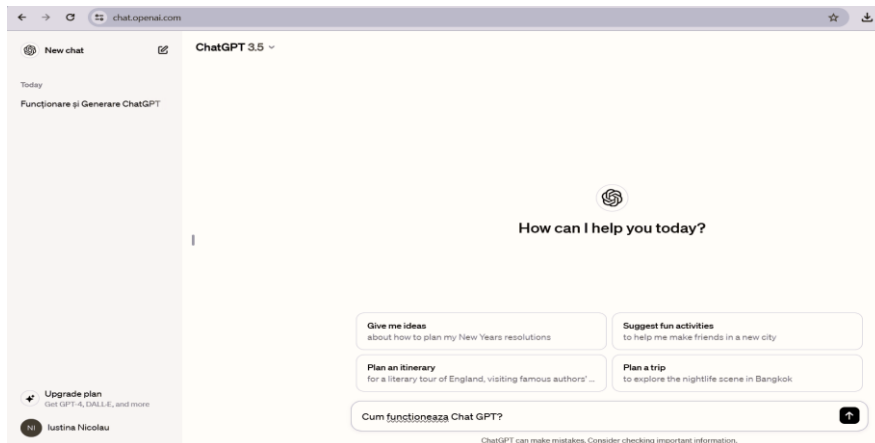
chat.openai.com

New chat

Today

Funcționare și Generare ChatGPT

Upgrade plan
Get GPT-4, DALL·E, and more

NI Iustina Nicolau

ChatGPT 3.5

How can I help you today?

Give me ideas
about how to plan my New Years resolutions

Suggest fun activities
to help me make friends in a new city

Plan an itinerary
for a literary tour of England, visiting famous authors' ...

Plan a trip
to explore the nightlife scene in Bangkok

Cum functioneaza Chat GPT?

ChatGPT can make mistakes. Consider checking important information.